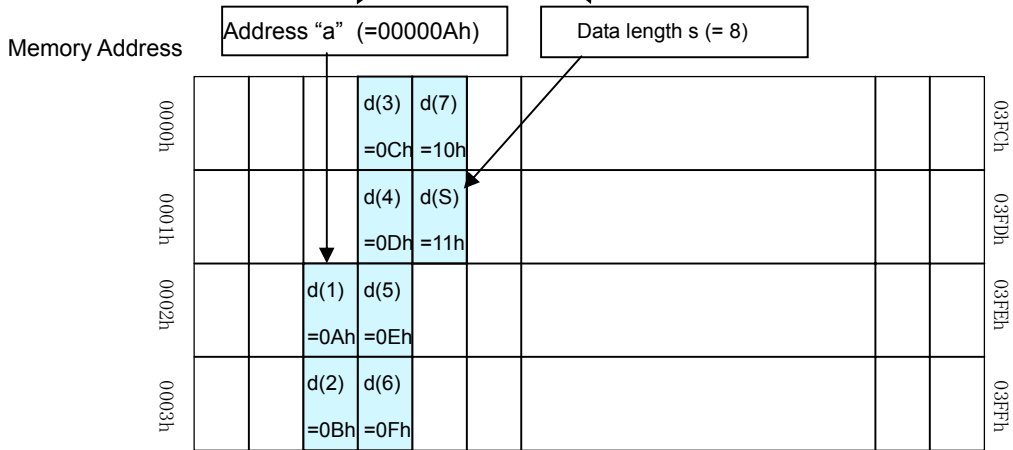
Address “a” (=00000Ah)

Data length s (= 8)

Memory Address

| 0000h | | | | d(3) =0Ch | d(7) =10h | | | | | 03FCh |
|---|---|---|---|---|---|---|---|---|---|---|
| 0001h | | | | d(4) =0Dh | d(S) =11h | | | | | 03FDh |
| 0002h | | | d(1) =0Ah | d(5) =0Eh | | | | | | 03FEh |
| 0003h | | | d(2) =0Bh | d(6) =0Fh | | | | | | 03FFh |